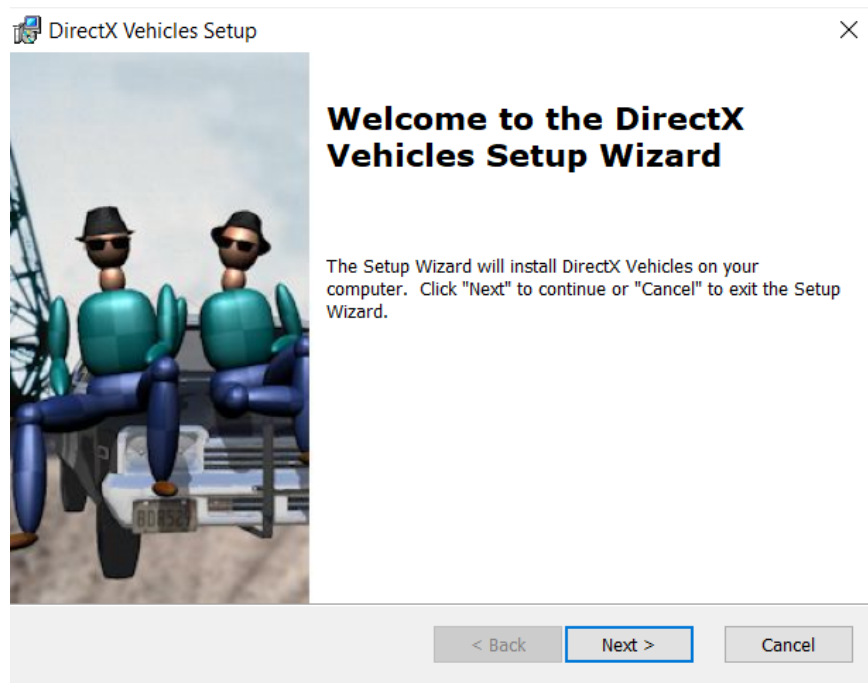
DirectX Vehicles Setup

×

Welcome to the DirectX Vehicles Setup Wizard

The Setup Wizard will install DirectX Vehicles on your computer. Click "Next" to continue or "Cancel" to exit the Setup Wizard.

BD4527

< Back

Next >

Cancel